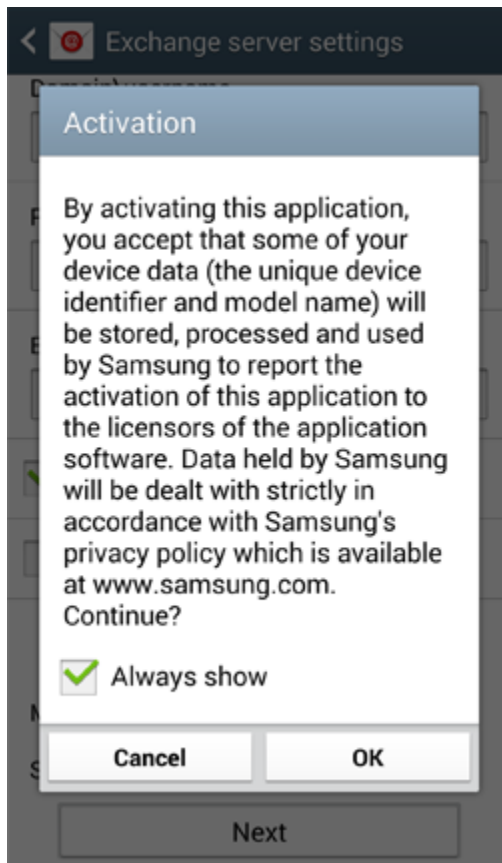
Exchange server settings

Activation

By activating this application, you accept that some of your device data (the unique device identifier and model name) will be stored, processed and used by Samsung to report the activation of this application to the licensors of the application software. Data held by Samsung will be dealt with strictly in accordance with Samsung's privacy policy which is available at www.samsung.com. Continue?

Always show

Cancel

OK

Next